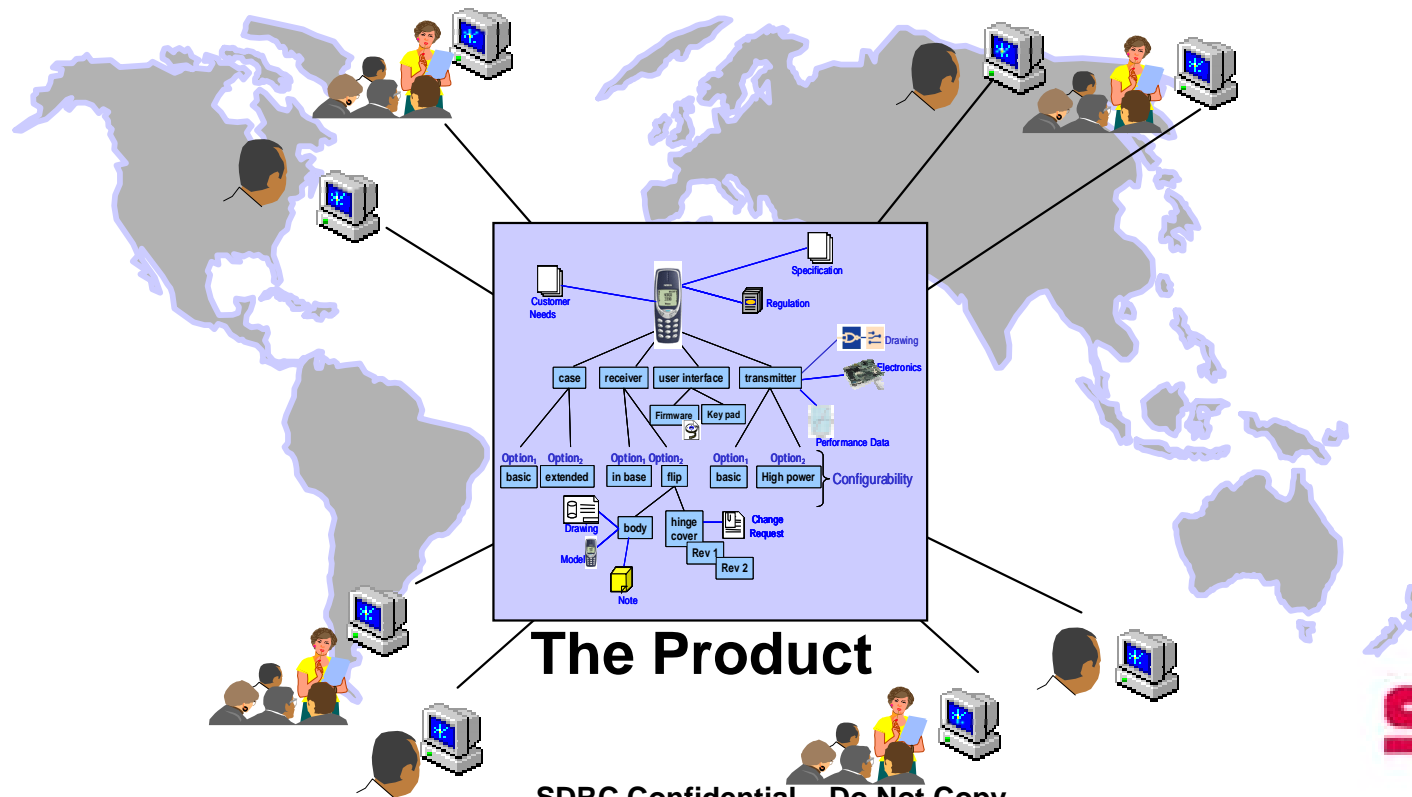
Specification

Customer Needs

Regulation

Drawing

Electronics

case

receiver

user interface

transmitter

Firmware

Key pad

Performance Data

Option$_1$

Option$_2$

basic

extended

Option$_1$

Option$_2$

in base

flip

Option$_1$

Option$_2$

basic

High power

Configurability

Drawing

body

Model

Note

hinge cover

Change Request

Rev 1

Rev 2

The Product

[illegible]